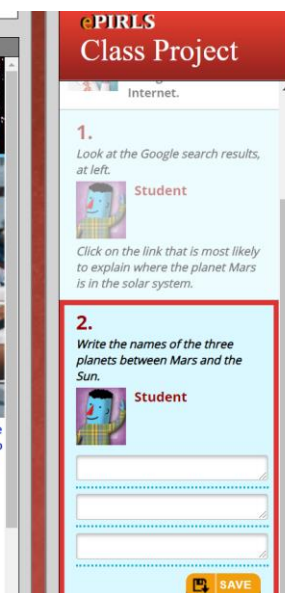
ePIRLS
Class Project

Internet.

1.
Look at the Google search results, at left.

Student

Click on the link that is most likely to explain where the planet Mars is in the solar system.

2.
Write the names of the three planets between Mars and the Sun.

Student

SAVE